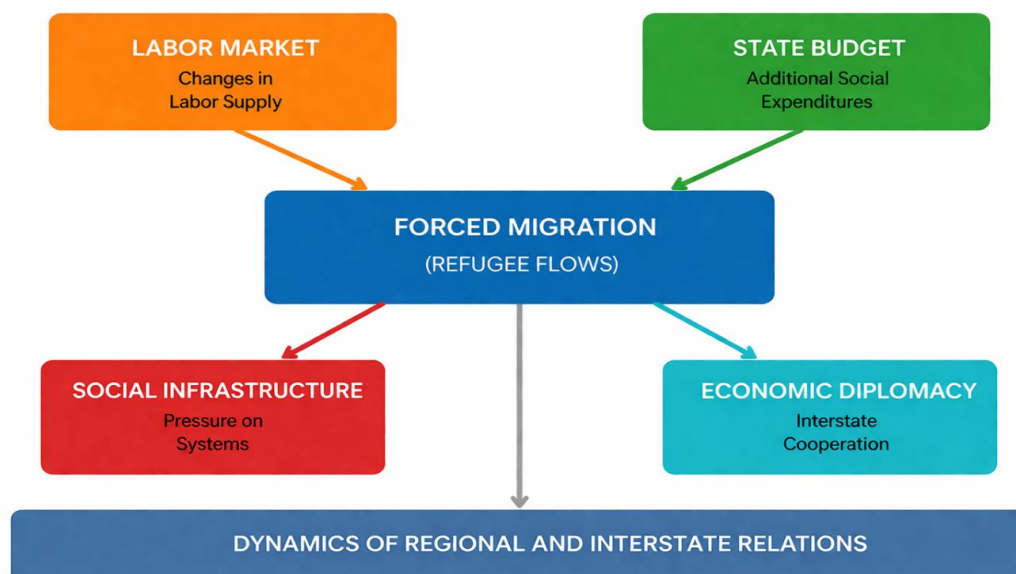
LABOR MARKET
Changes in Labor Supply

STATE BUDGET
Additional Social Expenditures

FORCED MIGRATION
(REFUGEE FLOWS)

SOCIAL INFRASTRUCTURE
Pressure on Systems

ECONOMIC DIPLOMACY
Interstate Cooperation

DYNAMICS OF REGIONAL AND INTERSTATE RELATIONS